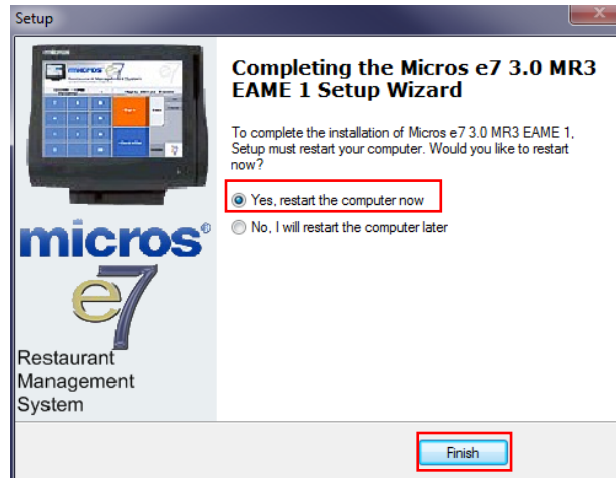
Setup

Completing the Micros e7 3.0 MR3 EAME 1 Setup Wizard

To complete the installation of Micros e7 3.0 MR3 EAME 1, Setup must restart your computer. Would you like to restart now?

Yes, restart the computer now

No, I will restart the computer later

micros

e7

Restaurant Management System

Finish